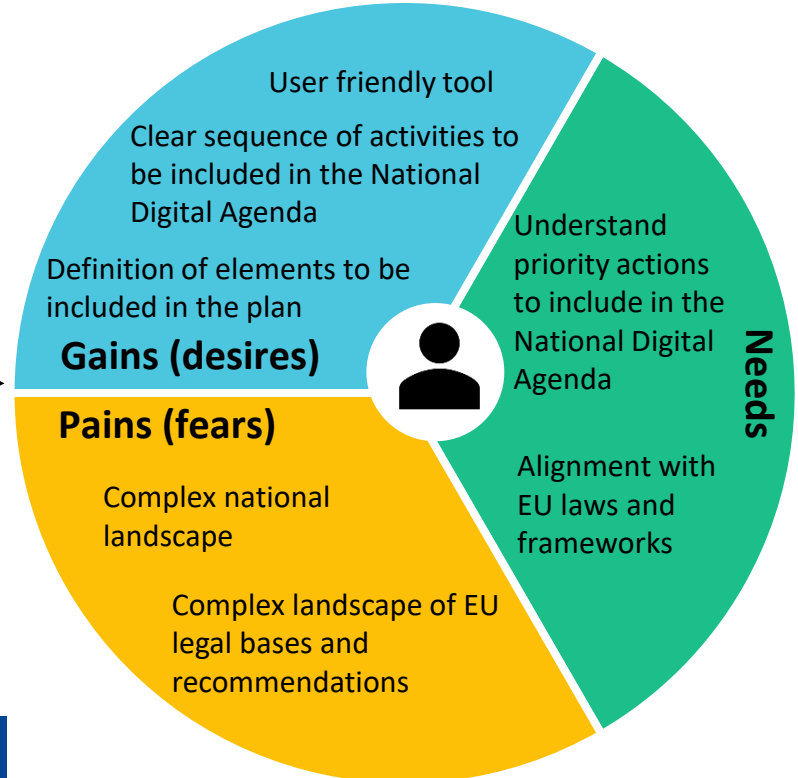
User friendly tool

Clear sequence of activities to be included in the National Digital Agenda

Definition of elements to be included in the plan

Gains (desires)

Understand priority actions to include in the National Digital Agenda

Needs

Alignment with EU laws and frameworks

Pains (fears)

Complex national landscape

Complex landscape of EU legal bases and recommendations